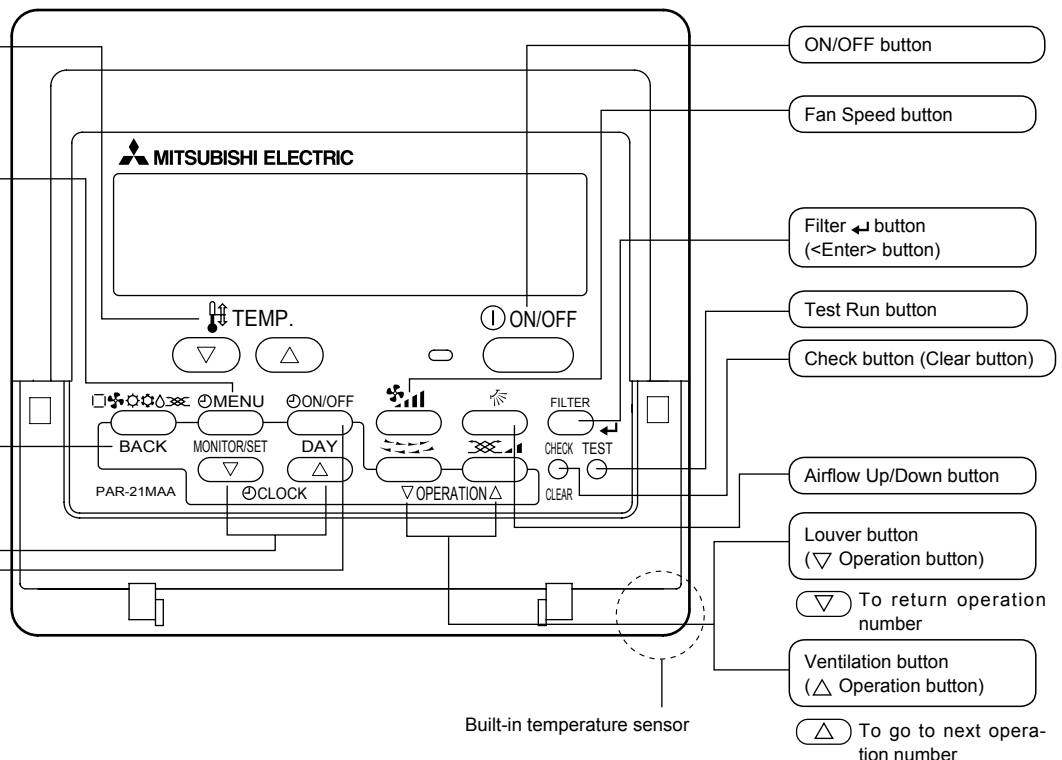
MITSUBISHI ELECTRIC

TEMP.

ON/OFF

MENU

ON/OFF

FILTER

BACK

MONITOR/SET

DAY

CHECK

TEST

CLEAR

PAR-21MAA

CLOCK

▽OPERATION△

ON/OFF button

Fan Speed button

Filter ↵ button (<Enter> button)

Test Run button

Check button (Clear button)

Airflow Up/Down button

Louver button (▽ Operation button)

▽ To return operation number

Ventilation button (△ Operation button)

△ To go to next operation number

Built-in temperature sensor